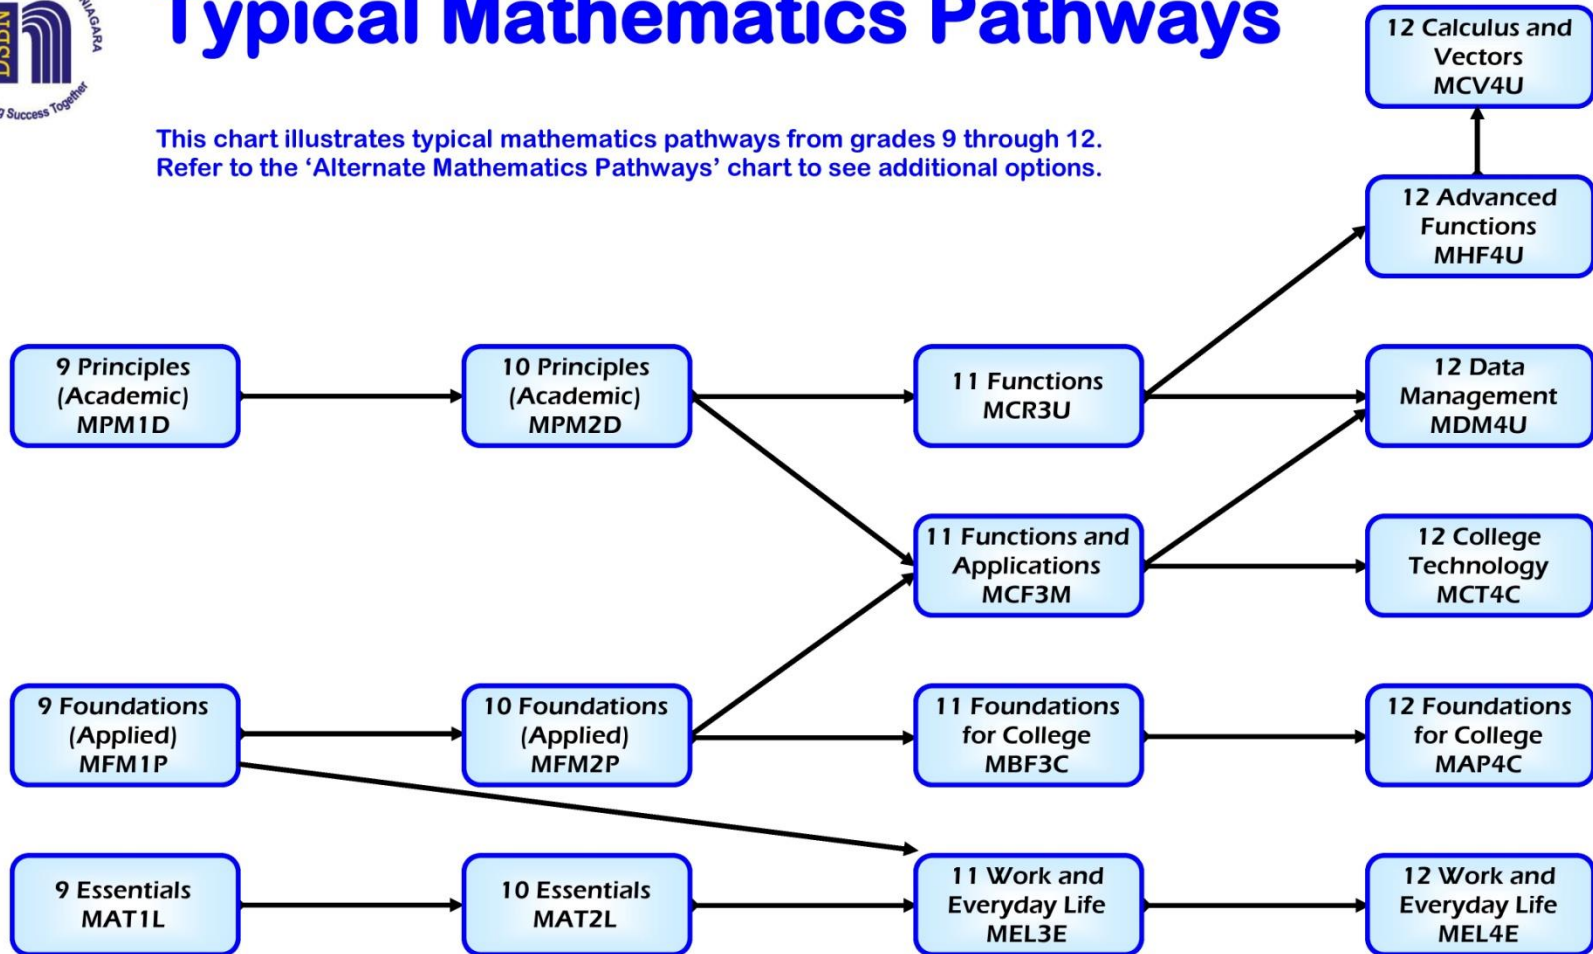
DSBN NIAGARA
Success Together

Typical Mathematics Pathways

This chart illustrates typical mathematics pathways from grades 9 through 12. Refer to the 'Alternate Mathematics Pathways' chart to see additional options.

12 Calculus and Vectors MCV4U

12 Advanced Functions MHF4U

9 Principles (Academic) MPM1D

10 Principles (Academic) MPM2D

11 Functions MCR3U

12 Data Management MDM4U

11 Functions and Applications MCF3M

12 College Technology MCT4C

9 Foundations (Applied) MFM1P

10 Foundations (Applied) MFM2P

11 Foundations for College MBF3C

12 Foundations for College MAP4C

9 Essentials MAT1L

10 Essentials MAT2L

11 Work and Everyday Life MEL3E

12 Work and Everyday Life MEL4E